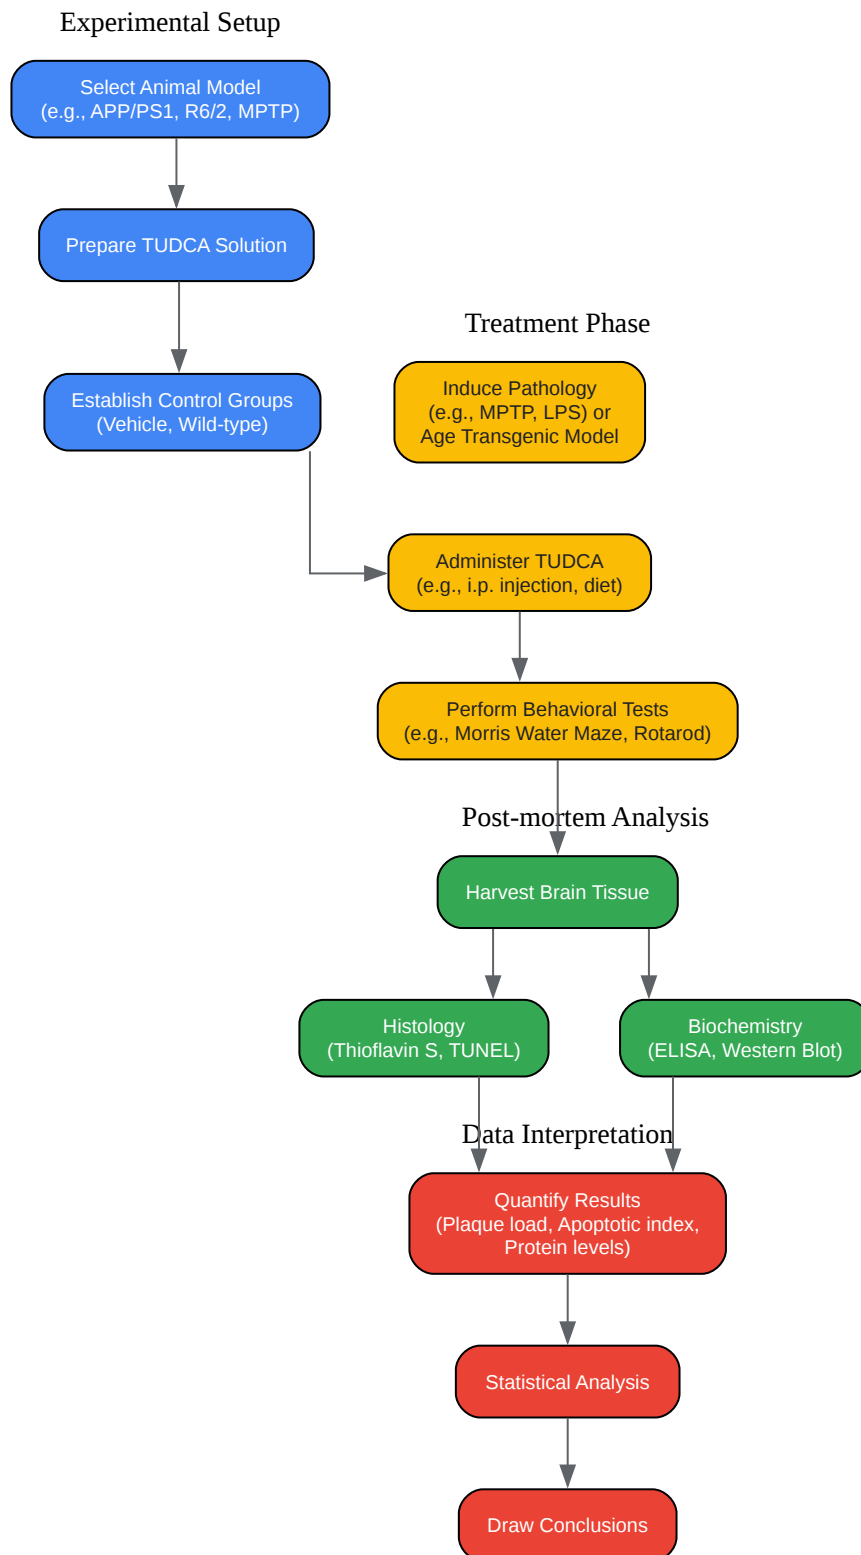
Experimental Setup

Select Animal Model
(e.g., APP/PS1, R6/2, MPTP)

Prepare TUDCA Solution

Establish Control Groups
(Vehicle, Wild-type)

Treatment Phase

Induce Pathology
(e.g., MPTP, LPS) or
Age Transgenic Model

Administer TUDCA
(e.g., i.p. injection, diet)

Perform Behavioral Tests
(e.g., Morris Water Maze, Rotarod)

Post-mortem Analysis

Harvest Brain Tissue

Histology
(Thioflavin S, TUNEL)

Biochemistry
(ELISA, Western Blot)

Data Interpretation

Quantify Results
(Plaque load, Apoptotic index,
Protein levels)

Statistical Analysis

Draw Conclusions